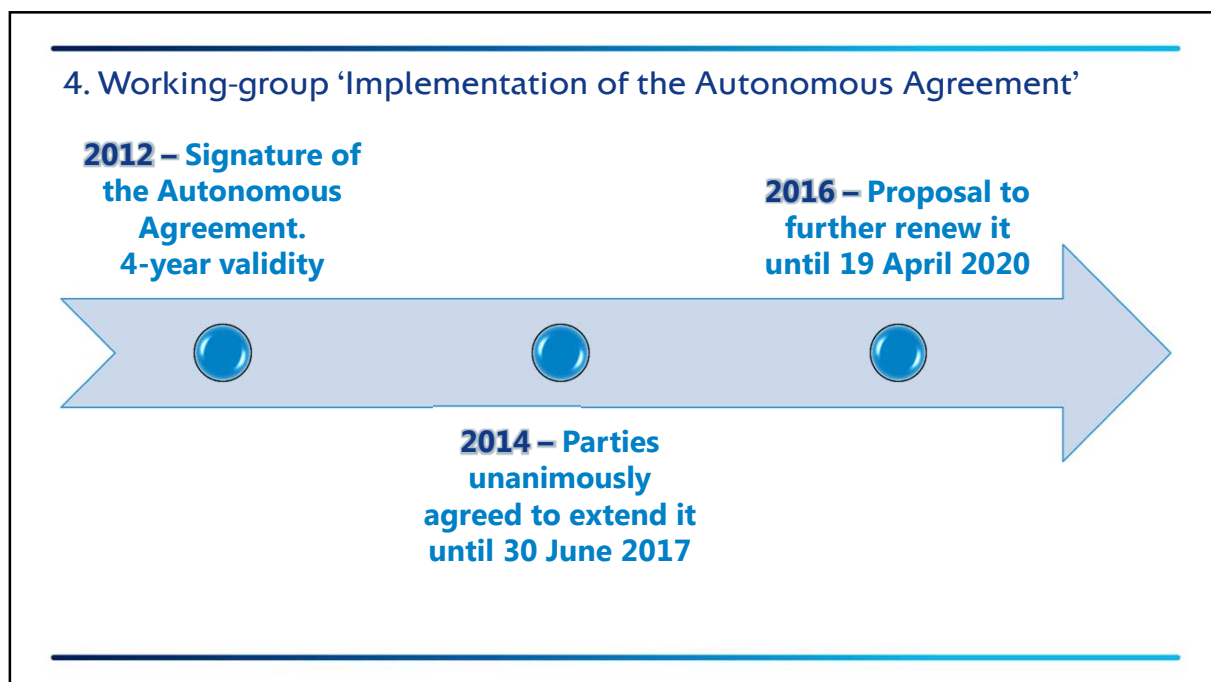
4. Working-group ‘Implementation of the Autonomous Agreement’

2012 – Signature of the Autonomous Agreement. 4-year validity

2016 – Proposal to further renew it until 19 April 2020

2014 – Parties unanimously agreed to extend it until 30 June 2017